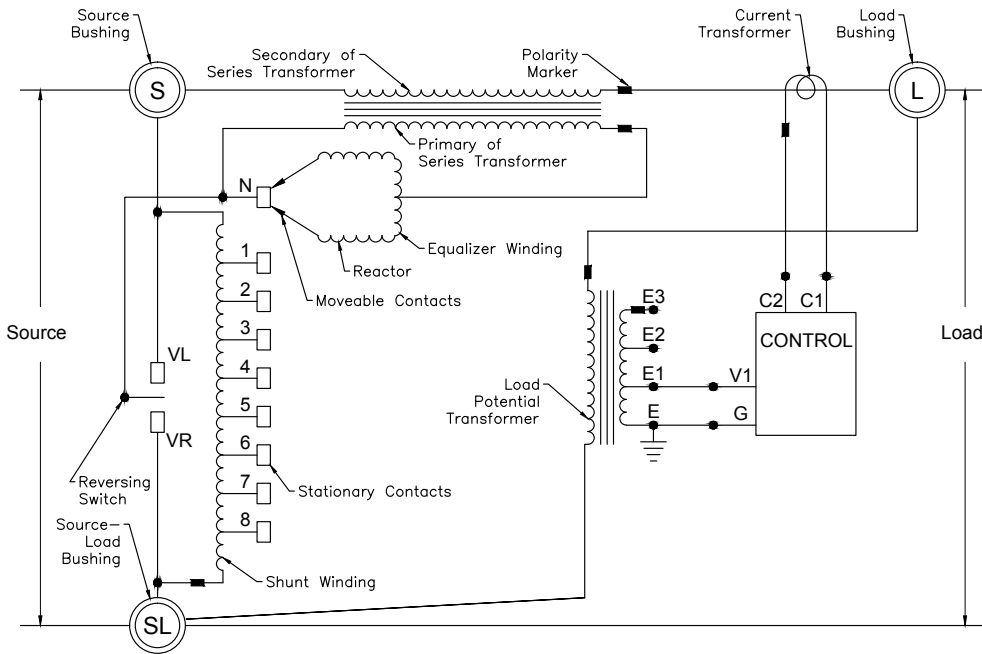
Source Bushing

S

Secondary of Series Transformer

Polarity Marker

Current Transformer

Load Bushing

L

Primary of Series Transformer

N

Equalizer Winding

Reactor

Moveable Contacts

1

2

3

4

5

6

7

8

E3

E2

E1

E

C2

C1

CONTROL

V1

G

Source

Load

VL

VR

Load Potential Transformer

Reversing Switch

Stationary Contacts

Source-Load Bushing

Shunt Winding

SL